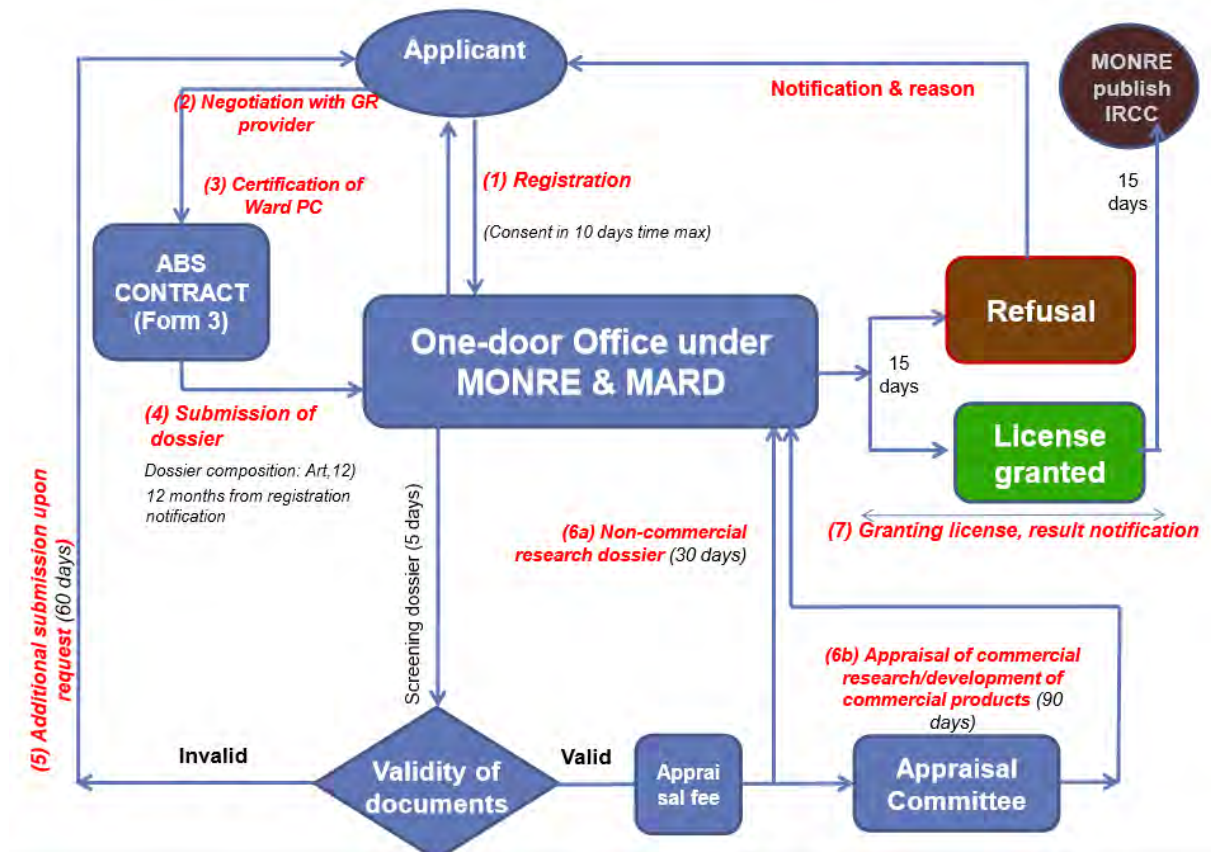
Applicant

(2) Negotiation with GR provider

(3) Certification of Ward PC

ABS CONTRACT (Form 3)

(1) Registration

(Consent in 10 days time max)

Notification & reason

MONRE publish IRCC

15 days

Refusal

One-door Office under MONRE & MARD

15 days

License granted

(4) Submission of dossier

Dossier composition: Art,12)
12 months from registration notification

(7) Granting license, result notification

(5) Additional submission upon request (60 days)

Screening dossier (5 days)

(6a) Non-commercial research dossier (30 days)

(6b) Appraisal of commercial research/development of commercial products (90 days)

Invalid

Validity of documents

Valid

Apprai sal fee

Appraisal Committee